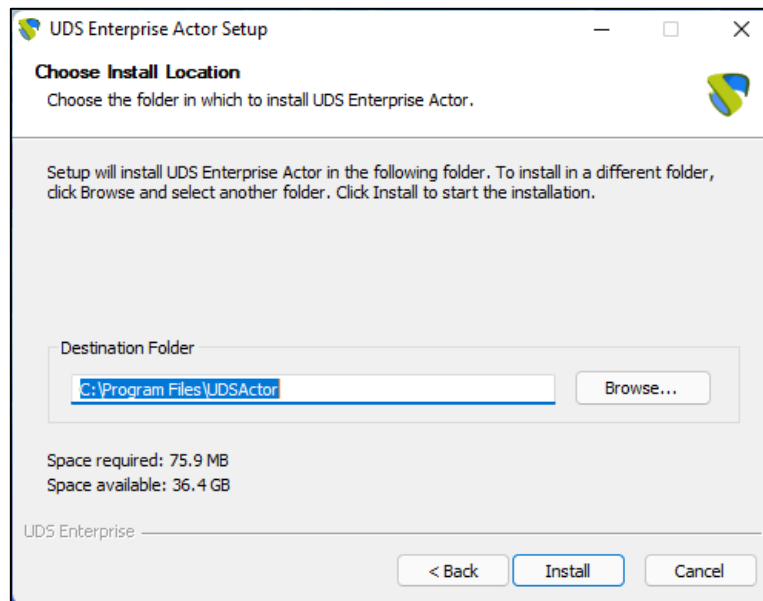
UDS Enterprise Actor Setup

Choose Install Location

Choose the folder in which to install UDS Enterprise Actor.

Setup will install UDS Enterprise Actor in the following folder. To install in a different folder, click Browse and select another folder. Click Install to start the installation.

Destination Folder

C:\Program Files\UDSActor

Browse...

Space required: 75.9 MB
Space available: 36.4 GB

UDS Enterprise

< Back

Install

Cancel